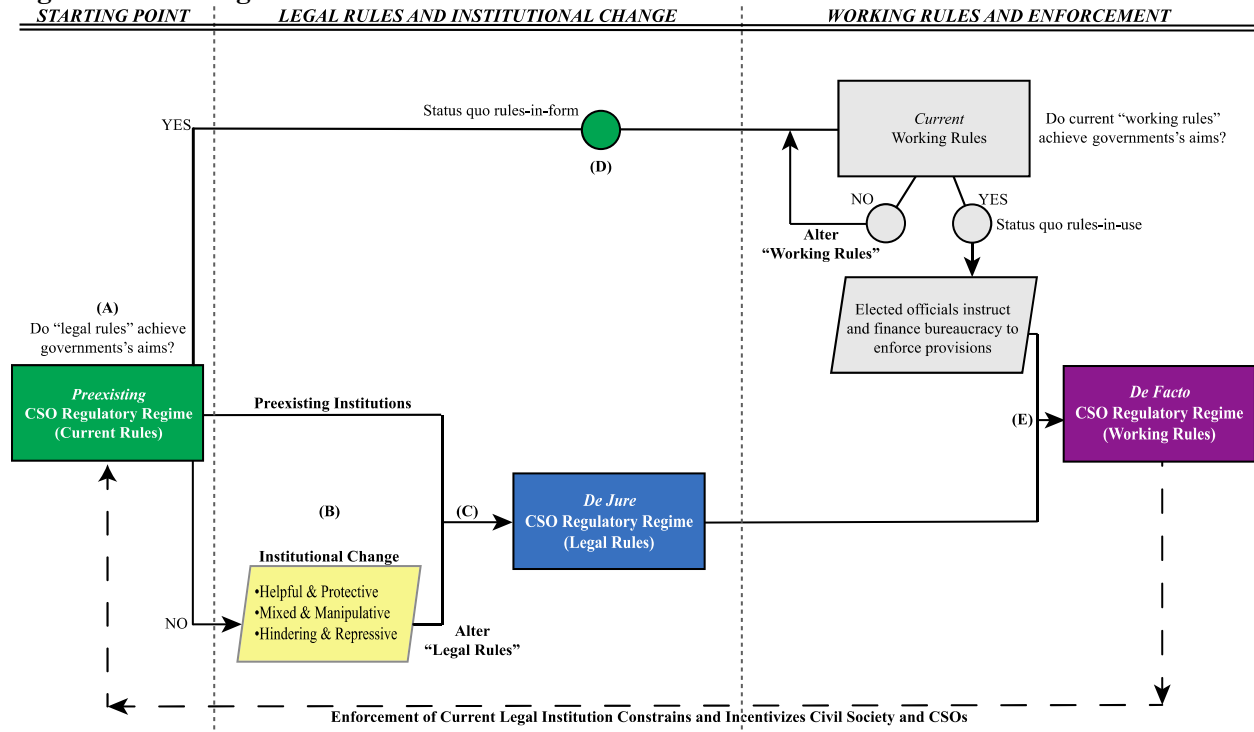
STARTING POINT

LEGAL RULES AND INSTITUTIONAL CHANGE

WORKING RULES AND ENFORCEMENT

YES

Status quo rules-in-form

(D)

Current
Working Rules

Do current "working rules" achieve governments's aims?

NO

YES

Alter
"Working Rules"

Status quo rules-in-use

Elected officials instruct and finance bureaucracy to enforce provisions

(A)
Do "legal rules" achieve governments's aims?

Preexisting
CSO Regulatory Regime
(Current Rules)

Preexisting Institutions

(E)

De Facto
CSO Regulatory Regime
(Working Rules)

(B)

(C)

De Jure
CSO Regulatory Regime
(Legal Rules)

Institutional Change

•Helpful & Protective
•Mixed & Manipulative
•Hindering & Repressive

NO

Alter
"Legal Rules"

Enforcement of Current Legal Institution Constrains and Incentivizes Civil Society and CSOs